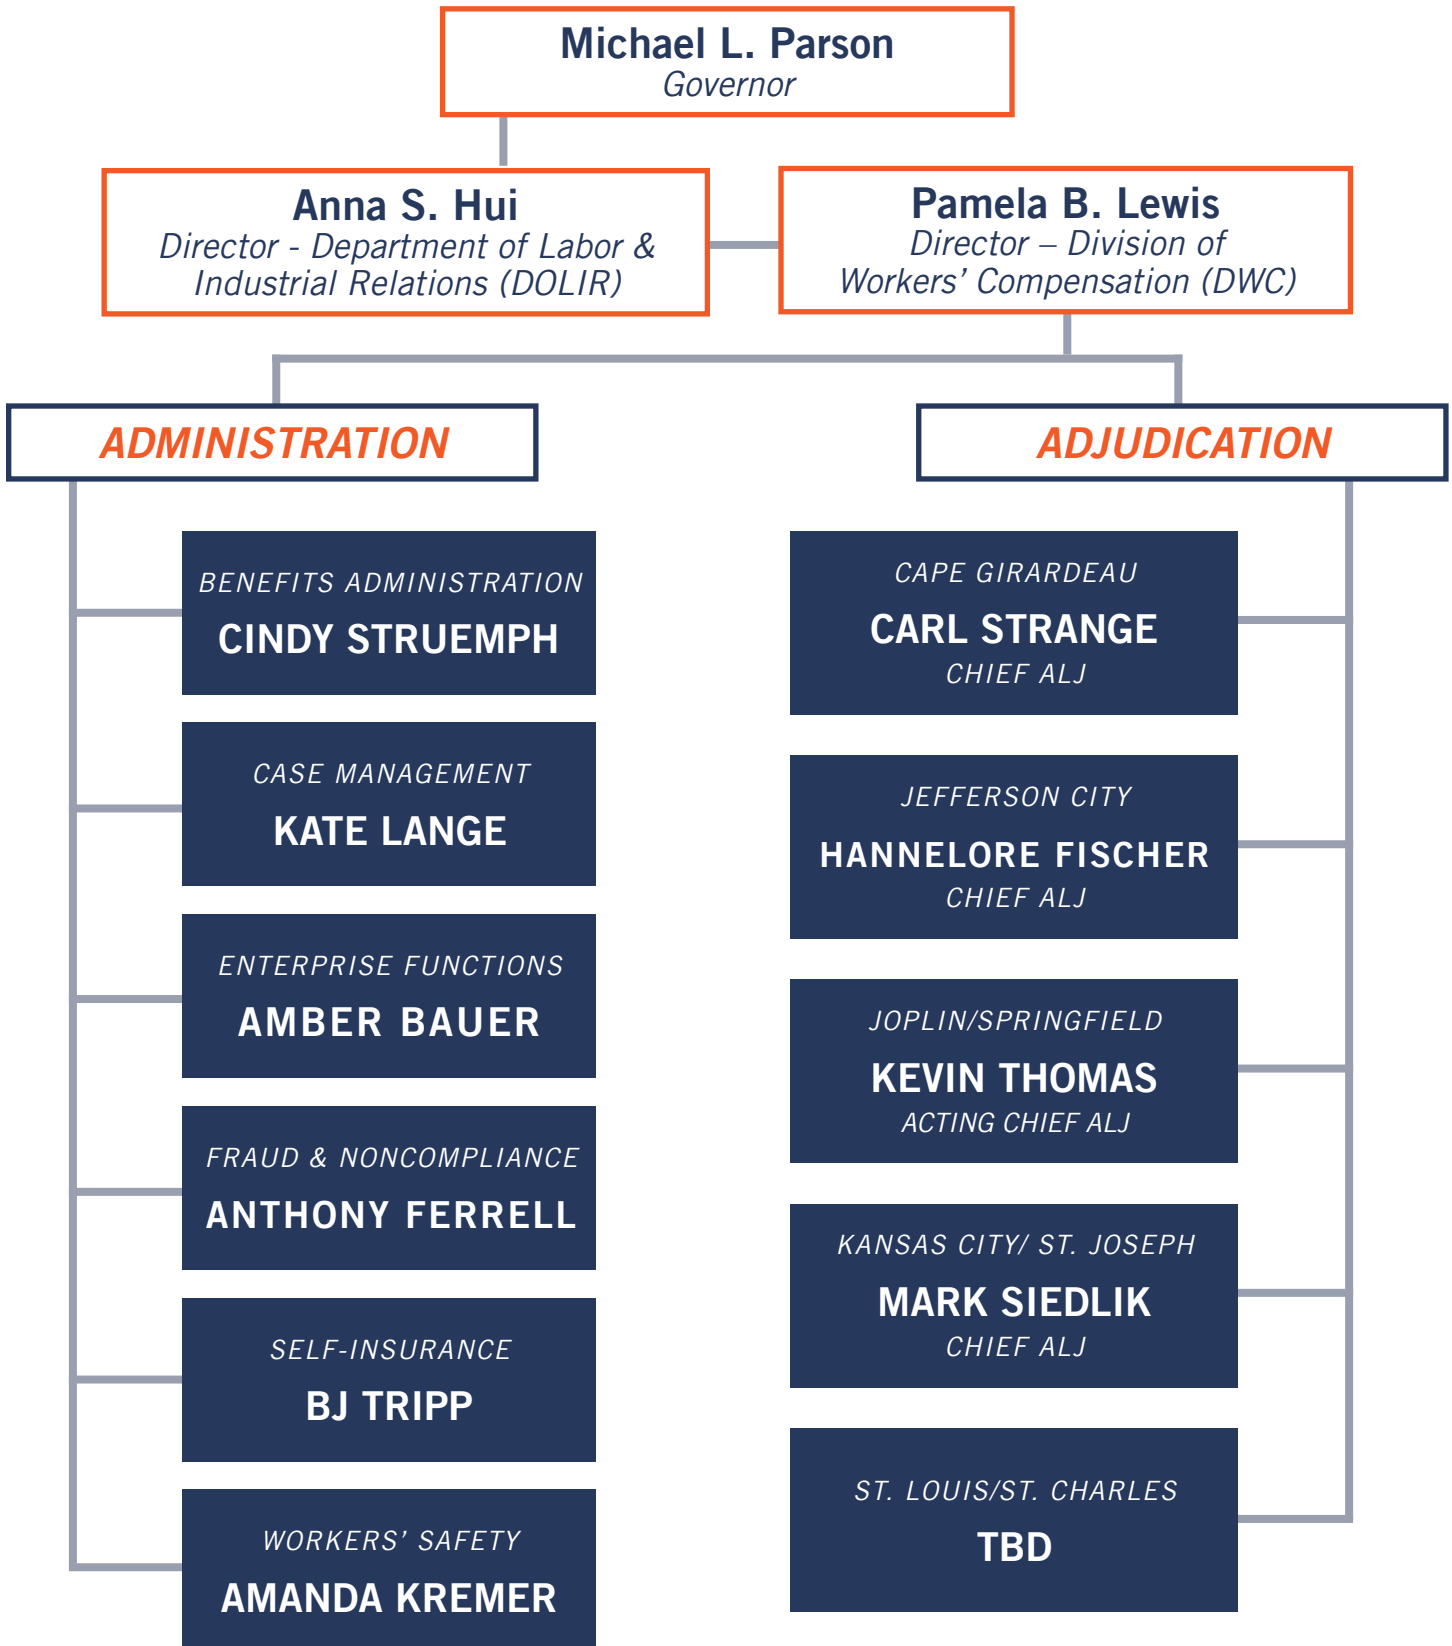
Michael L. Parson
Governor

Anna S. Hui
Director - Department of Labor & Industrial Relations (DOLIR)

Pamela B. Lewis
Director – Division of Workers' Compensation (DWC)

ADMINISTRATION

BENEFITS ADMINISTRATION
CINDY STRUEMPH

CASE MANAGEMENT
KATE LANGE

ENTERPRISE FUNCTIONS
AMBER BAUER

FRAUD & NONCOMPLIANCE
ANTHONY FERRELL

SELF-INSURANCE
BJ TRIPP

WORKERS' SAFETY
AMANDA KREMER

ADJUDICATION

CAPE GIRARDEAU
CARL STRANGE
CHIEF ALJ

JEFFERSON CITY
HANNELORE FISCHER
CHIEF ALJ

JOPLIN/SPRINGFIELD
KEVIN THOMAS
ACTING CHIEF ALJ

KANSAS CITY/ ST. JOSEPH
MARK SIEDLIK
CHIEF ALJ

ST. LOUIS/ST. CHARLES
TBD